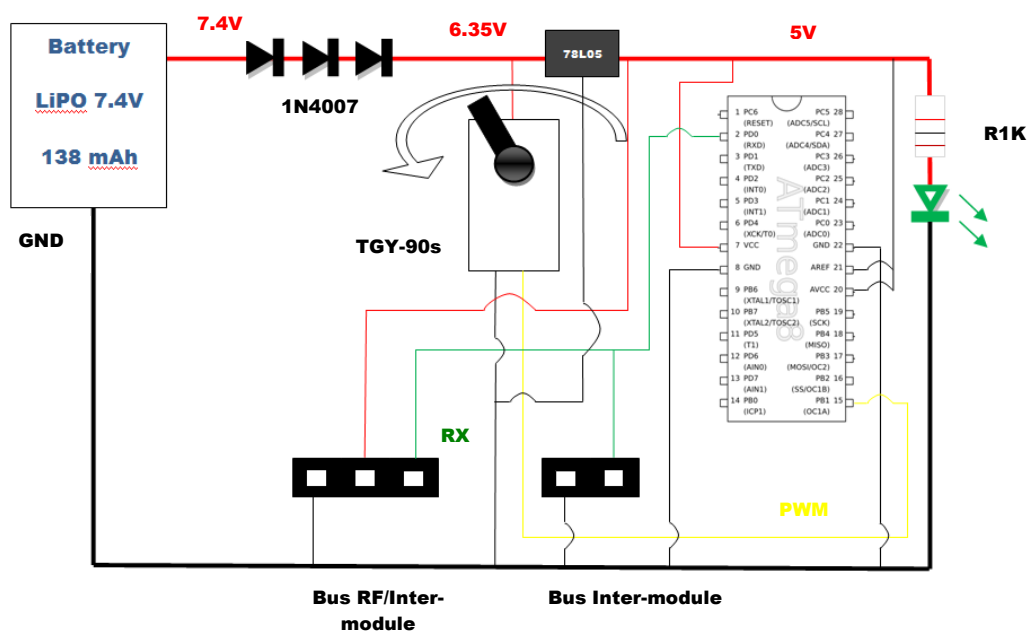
Battery

LiPO 7.4V

138 mAh

GND

7.4V

1N4007

6.35V

78L05

5V

R1K

TGY-90s

ATmega8

1 PC6 (RESET)
2 PD0 (RXD)
3 PD1 (TXD)
4 PD2 (INT0)
5 PD3 (INT1)
6 PD4 (XCK/T0)
7 VCC
8 GND
9 PB6 (XTAL1/TOSC1)
10 PB7 (XTAL2/TOSC2)
11 PD5 (T1)
12 PD6 (AIN0)
13 PD7 (AIN1)
14 PB0 (ICP1)

PC5 28 (ADC5/SCL)
PC4 27 (ADC4/SDA)
PC3 26 (ADC3)
PC2 25 (ADC2)
PC1 24 (ADC1)
PC0 23 (ADC0)
GND 22
AREF 21
AVCC 20
PB5 19 (SCK)
PB4 18 (MISO)
PB3 17 (MOSI/OC2)
PB2 16 (SS/OC1B)
PB1 15 (OC1A)

RX

PWM

Bus RF/Inter-module

Bus Inter-module